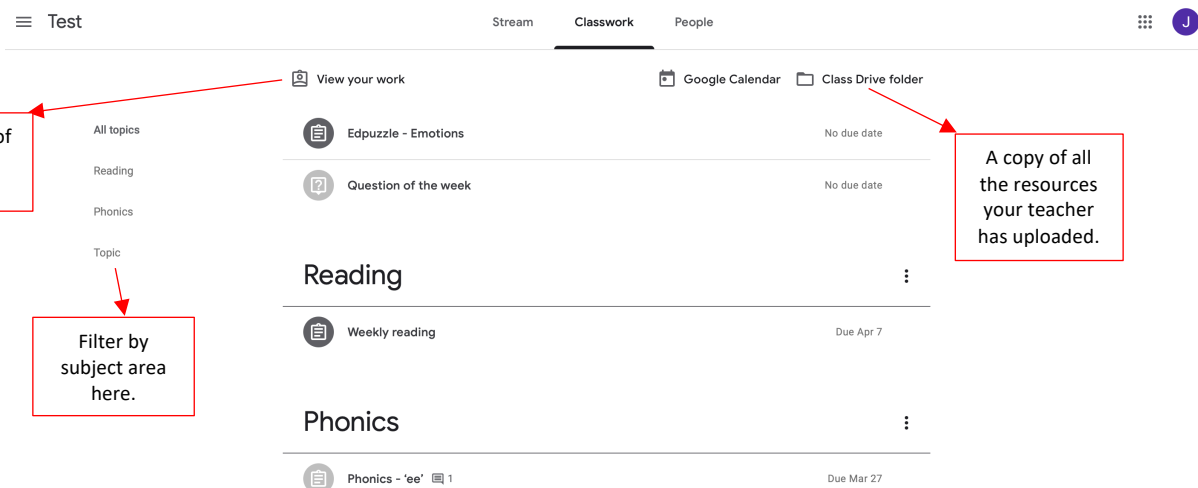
Test

Stream Classwork People

J

View your work

Google Calendar Class Drive folder

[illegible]f

All topics

Reading

Phonics

Topic

Edpuzzle - Emotions No due date

Question of the week No due date

A copy of all the resources your teacher has uploaded.

Reading

Weekly reading Due Apr 7

Filter by subject area here.

Phonics

Phonics - 'ee' 1 Due Mar 27